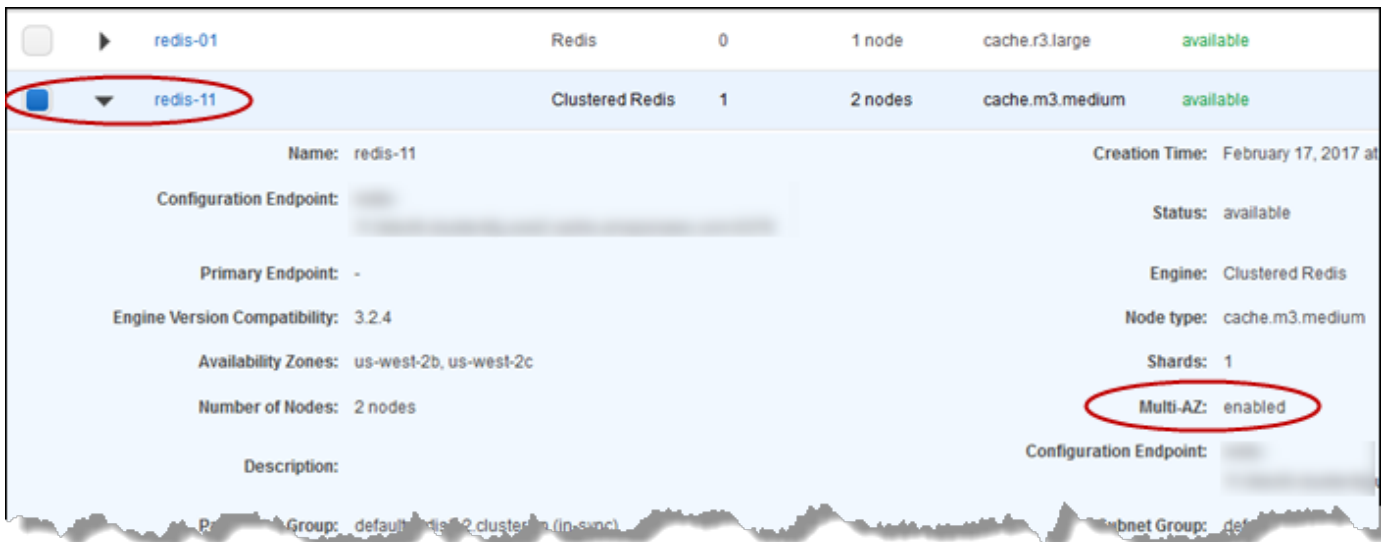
| | | redis-01 | Redis | 0 | 1 node | cache.r3.large | available |
|---|---|---|---|---|---|---|---|
| | | redis-11 | Clustered Redis | 1 | 2 nodes | cache.m3.medium | available |

Name: redis-11

Configuration Endpoint: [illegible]

Primary Endpoint: -

Engine Version Compatibility: 3.2.4

Availability Zones: us-west-2b, us-west-2c

Number of Nodes: 2 nodes

Description:

P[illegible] Group: default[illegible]3.2.cluster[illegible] (in-sync)

Creation Time: February 17, 2017 a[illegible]

Status: available

Engine: Clustered Redis

Node type: cache.m3.medium

Shards: 1

Multi-AZ: enabled

Configuration Endpoint: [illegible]

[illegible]ubnet Group: de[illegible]